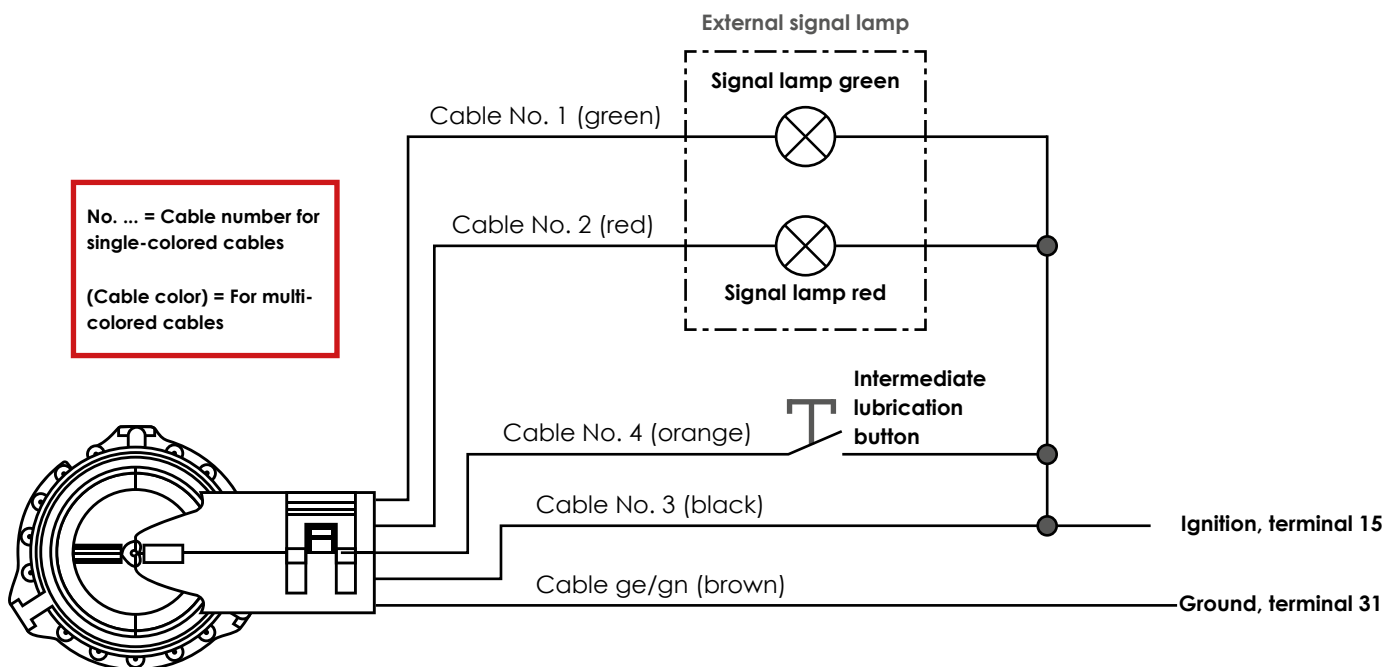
External signal lamp

Signal lamp green

Cable No. 1 (green)

No. ... = Cable number for single-colored cables

(Cable color) = For multi-colored cables

Cable No. 2 (red)

Signal lamp red

Intermediate lubrication button

Cable No. 4 (orange)

Cable No. 3 (black)

Ignition, terminal 15

Cable ge/gn (brown)

Ground, terminal 31